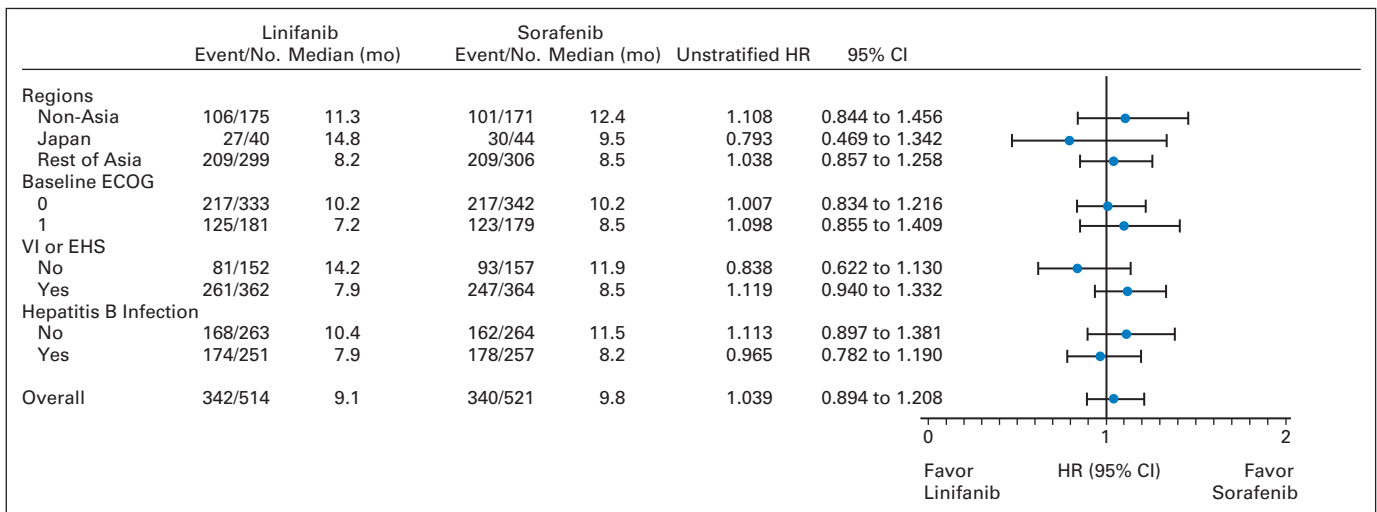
| | Linifanib Event/No. | Linifanib Median (mo) | Sorafenib Event/No. | Sorafenib Median (mo) | Unstratified HR | 95% CI |
|---|---|---|---|---|---|---|
| Regions | | | | | | |
| Non-Asia | 106/175 | 11.3 | 101/171 | 12.4 | 1.108 | 0.844 to 1.456 |
| Japan | 27/40 | 14.8 | 30/44 | 9.5 | 0.793 | 0.469 to 1.342 |
| Rest of Asia | 209/299 | 8.2 | 209/306 | 8.5 | 1.038 | 0.857 to 1.258 |
| Baseline ECOG | | | | | | |
| 0 | 217/333 | 10.2 | 217/342 | 10.2 | 1.007 | 0.834 to 1.216 |
| 1 | 125/181 | 7.2 | 123/179 | 8.5 | 1.098 | 0.855 to 1.409 |
| VI or EHS | | | | | | |
| No | 81/152 | 14.2 | 93/157 | 11.9 | 0.838 | 0.622 to 1.130 |
| Yes | 261/362 | 7.9 | 247/364 | 8.5 | 1.119 | 0.940 to 1.332 |
| Hepatitis B Infection | | | | | | |
| No | 168/263 | 10.4 | 162/264 | 11.5 | 1.113 | 0.897 to 1.381 |
| Yes | 174/251 | 7.9 | 178/257 | 8.2 | 0.965 | 0.782 to 1.190 |
| Overall | 342/514 | 9.1 | 340/521 | 9.8 | 1.039 | 0.894 to 1.208 |

0 1 2

Favor Linifanib HR (95% CI) Favor Sorafenib